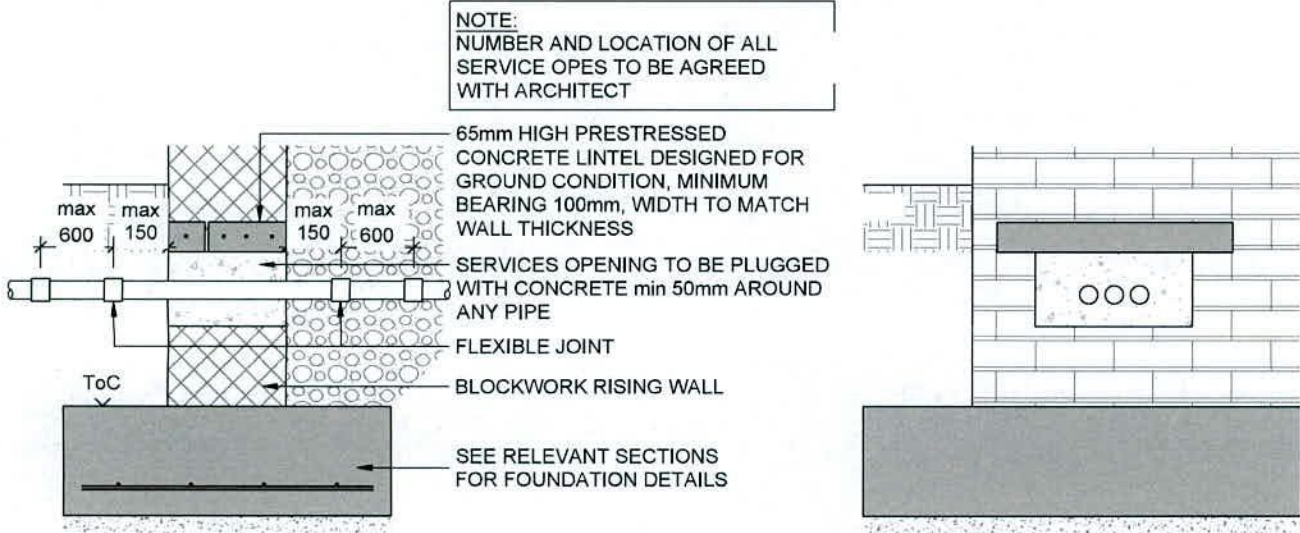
NOTE:
NUMBER AND LOCATION OF ALL SERVICE OPES TO BE AGREED WITH ARCHITECT

max 600

max 150

max 150

max 600

65mm HIGH PRESTRESSED CONCRETE LINTEL DESIGNED FOR GROUND CONDITION, MINIMUM BEARING 100mm, WIDTH TO MATCH WALL THICKNESS

SERVICES OPENING TO BE PLUGGED WITH CONCRETE min 50mm AROUND ANY PIPE

FLEXIBLE JOINT

ToC

BLOCKWORK RISING WALL

SEE RELEVANT SECTIONS FOR FOUNDATION DETAILS